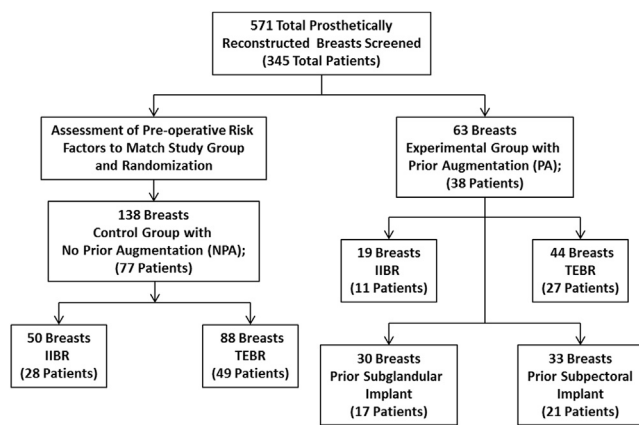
571 Total Prosthetically Reconstructed Breasts Screened (345 Total Patients)

Assessment of Pre-operative Risk Factors to Match Study Group and Randomization

138 Breasts Control Group with No Prior Augmentation (NPA); (77 Patients)

50 Breasts IIBR (28 Patients)

88 Breasts TEBR (49 Patients)

63 Breasts Experimental Group with Prior Augmentation (PA); (38 Patients)

19 Breasts IIBR (11 Patients)

44 Breasts TEBR (27 Patients)

30 Breasts Prior Subglandular Implant (17 Patients)

33 Breasts Prior Subpectoral Implant (21 Patients)